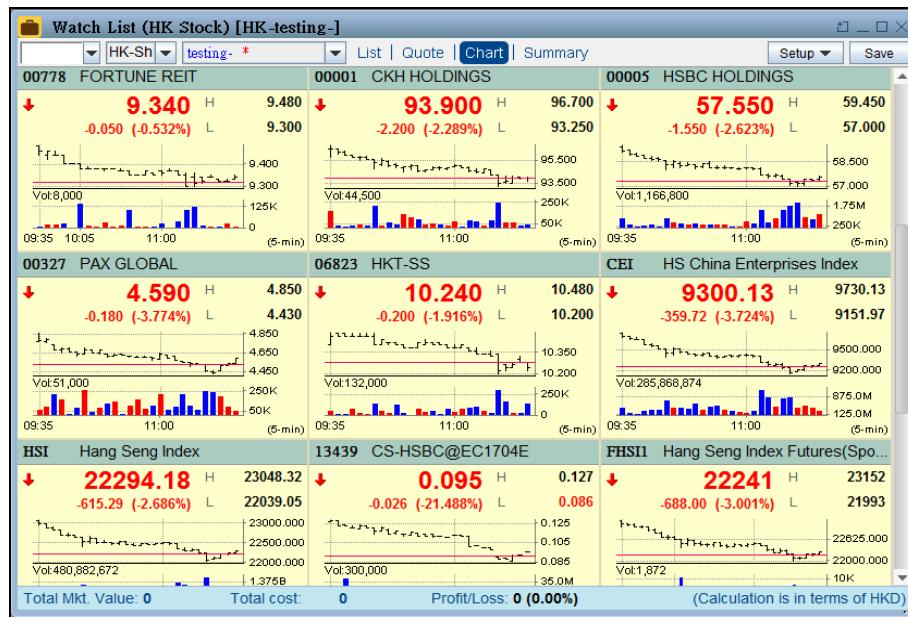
Watch List (HK Stock) [HK-testing-]

HK-Sh testing- * List | Quote | Chart | Summary Setup Save

00778 FORTUNE REIT
9.340 H 9.480
-0.050 (-0.532%) L 9.300
9.400
9.300
Vol:8,000
125K
0
09:35 10:05 11:00 (5-min)

00001 CKH HOLDINGS
93.900 H 96.700
-2.200 (-2.289%) L 93.250
95.500
93.500
Vol:44,500
250K
50K
09:35 11:00 (5-min)

00005 HSBC HOLDINGS
57.550 H 59.450
-1.550 (-2.623%) L 57.000
58.500
57.000
Vol:1,166,800
1.75M
250K
09:35 11:00 (5-min)

00327 PAX GLOBAL
4.590 H 4.850
-0.180 (-3.774%) L 4.430
4.850
4.650
4.450
Vol:51,000
250K
50K
09:35 11:00 (5-min)

06823 HKT-SS
10.240 H 10.480
-0.200 (-1.916%) L 10.200
10.350
10.200
Vol:132,000
250K
0
09:35 11:00 (5-min)

CEI HS China Enterprises Index
9300.13 H 9730.13
-359.72 (-3.724%) L 9151.97
9500.000
9200.000
Vol:285,868,874
875.0M
125.0M
09:35 11:00 (5-min)

HSI Hang Seng Index
22294.18 H 23048.32
-615.29 (-2.686%) L 22039.05
23000.000
22000.000
Vol:480,882,672
1.375B

13439 CS-HSBC@EC1704E
0.095 H 0.127
-0.026 (-21.488%) L 0.086
0.125
0.105
0.085
Vol:300,000
35.0M

FHSI1 Hang Seng Index Futures(Spo...
22241 H 23152
-688.00 (-3.001%) L 21993
22625.000
22000.000
Vol:1,872
10K

Total Mkt. Value: 0 Total cost: 0 Profit/Loss: 0 (0.00%) (Calculation is in terms of HKD)